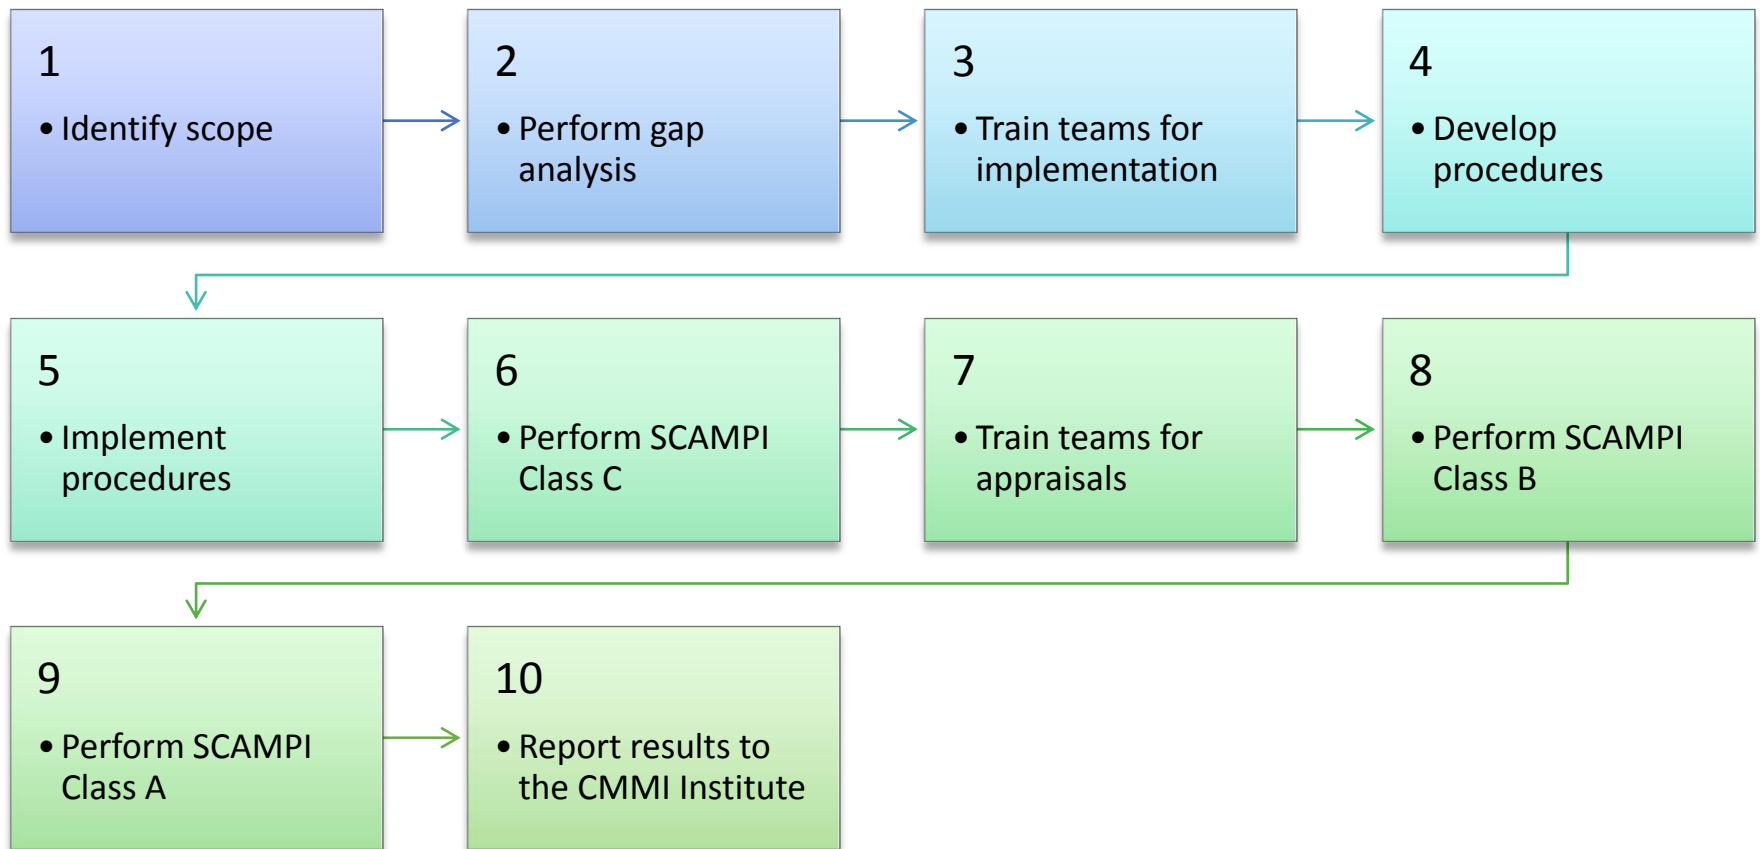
1
• Identify scope

2
• Perform gap analysis

3
• Train teams for implementation

4
• Develop procedures

5
• Implement procedures

6
• Perform SCAMPI Class C

7
• Train teams for appraisals

8
• Perform SCAMPI Class B

9
• Perform SCAMPI Class A

10
• Report results to the CMMI Institute